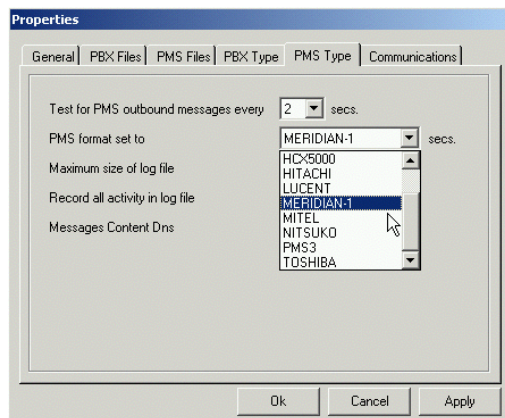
Properties

General | PBX Files | PMS Files | PBX Type | PMS Type | Communications

Test for PMS outbound messages every 2 secs.

PMS format set to MERIDIAN-1 secs.

Maximum size of log file

Record all activity in log file

Messages Content Dns

HCX5000
HITACHI
LUCENT
MERIDIAN-1
MITEL
NITSUKO
PMS3
TOSHIBA

Ok | Cancel | Apply